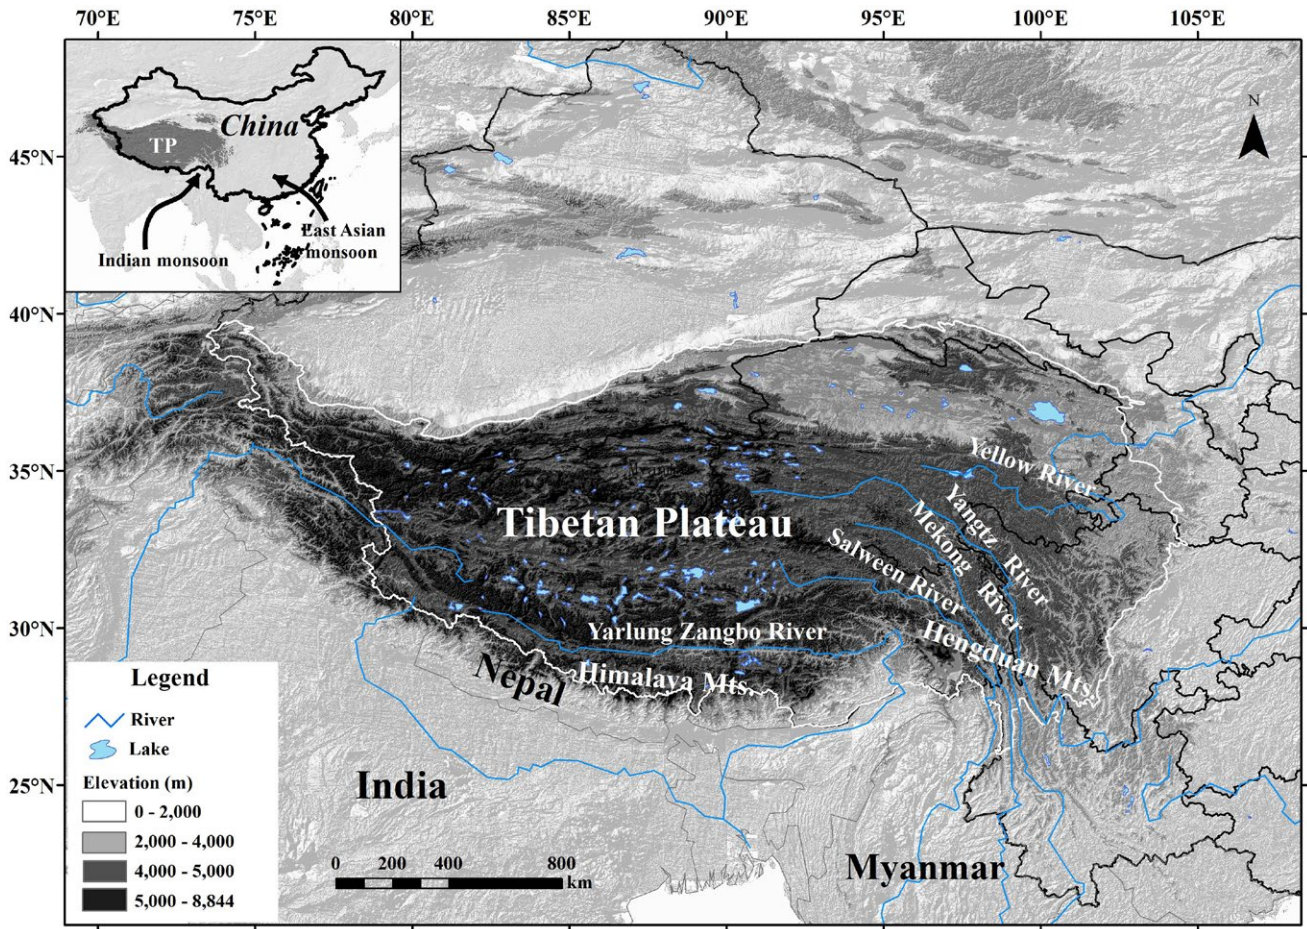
70°E 75°E 80°E 85°E 90°E 95°E 100°E 105°E

TP
China
Indian monsoon
East Asian monsoon

N

45°N
40°N
35°N
30°N
25°N

Tibetan Plateau
Yellow River
Yangtz River
Mekong River
Salween River
Yarlung Zangbo River
Hengduan Mts.
Himalaya Mts.
Nepal
India
Myanmar

Legend
River
Lake
Elevation (m)
0 - 2,000
2,000 - 4,000
4,000 - 5,000
5,000 - 8,844

0 200 400 800 km